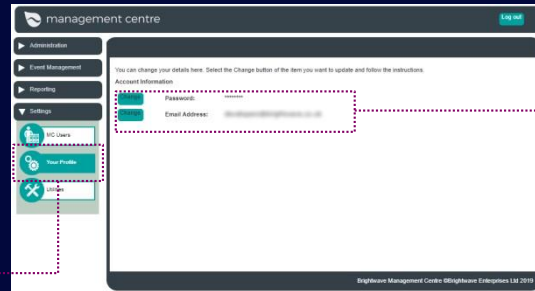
management centre

Log out

Administration

Event Management

Reporting

Settings

MC Users

Your Profile

Utilities

You can change your details here. Select the Change button of the item you want to update and follow the instructions.

Account Information

| Change | Password: | ******** |
|---|---|---|
| Change | Email Address: | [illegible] |

Brightwave Management Centre ©Brightwave Enterprises Ltd 2019